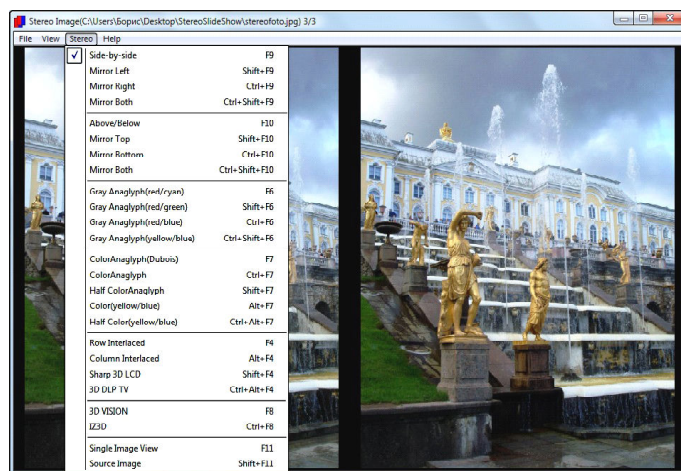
Stereo Image(C:\Users\Борис\Desktop\StereoSlideShow\stereofoto.jpg) 3/3

File View Stereo Help

| | |
|---|---|
| ✓ Side-by-side | F9 |
| Mirror Left | Shift+F9 |
| Mirror Right | Ctrl+F9 |
| Mirror Both | Ctrl+Shift+F9 |
| Above/Below | F10 |
| Mirror Top | Shift+F10 |
| Mirror Bottom | Ctrl+F10 |
| Mirror Both | Ctrl+Shift+F10 |
| Gray Anaglyph(red/cyan) | F6 |
| Gray Anaglyph(red/green) | Shift+F6 |
| Gray Anaglyph(red/blue) | Ctrl+F6 |
| Gray Anaglyph(yellow/blue) | Ctrl+Shift+F6 |
| ColorAnaglyph(Dubois) | F7 |
| ColorAnaglyph | Ctrl+F7 |
| Half ColorAnaglyph | Shift+F7 |
| Color(yellow/blue) | Alt+F7 |
| Half Color(yellow/blue) | Ctrl+Alt+F7 |
| Row Interlaced | F4 |
| Column Interlaced | Alt+F4 |
| Sharp 3D LCD | Shift+F4 |
| 3D DLP TV | Ctrl+Alt+F4 |
| 3D VISION | F8 |
| IZ3D | Ctrl+F8 |
| Single Image View | F11 |
| Source Image | Shift+F11 |